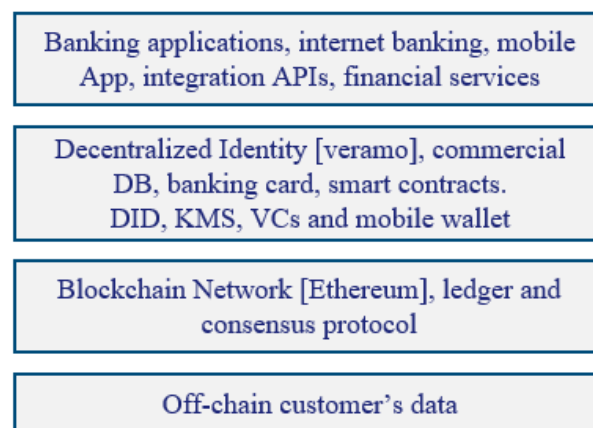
Banking applications, internet banking, mobile App, integration APIs, financial services

Decentralized Identity [veramo], commercial DB, banking card, smart contracts. DID, KMS, VCs and mobile wallet

Blockchain Network [Ethereum], ledger and consensus protocol

Off-chain customer's data